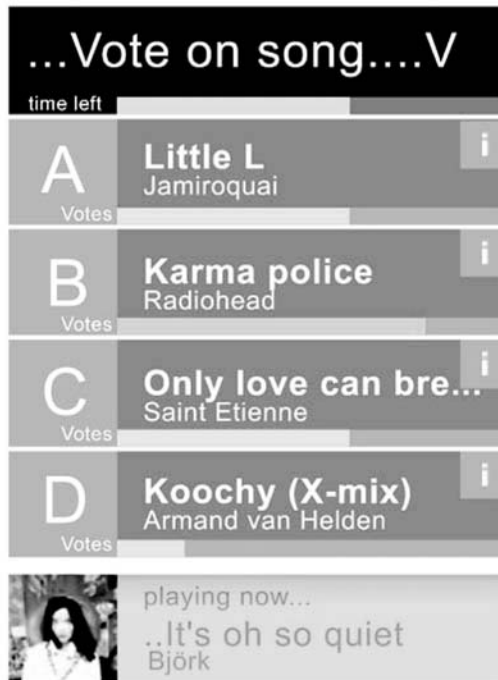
...Vote on song....V

time left

A
Votes
Little L
Jamiroquai
i

B
Votes
Karma police
Radiohead
i

C
Votes
Only love can bre...
Saint Etienne
i

D
Votes
Koochy (X-mix)
Armand van Helden
i

playing now...
..It's oh so quiet
Björk